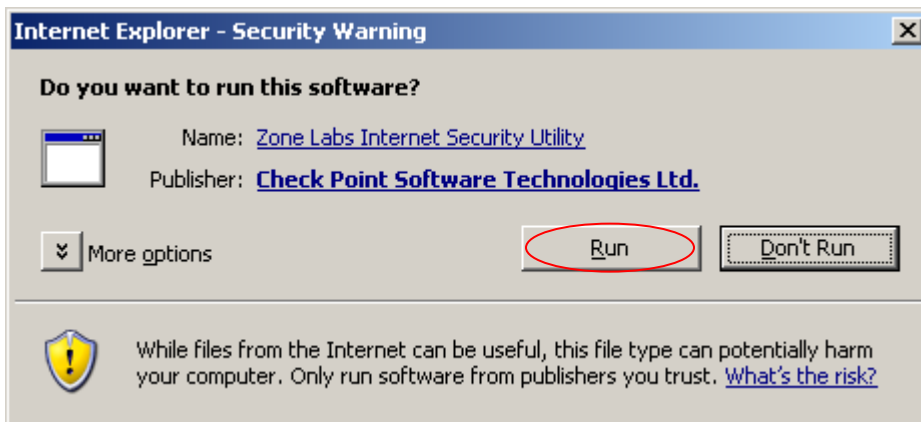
Internet Explorer - Security Warning

Do you want to run this software?

Name: Zone Labs Internet Security Utility

Publisher: Check Point Software Technologies Ltd.

More options

Run

Don't Run

While files from the Internet can be useful, this file type can potentially harm your computer. Only run software from publishers you trust. What's the risk?